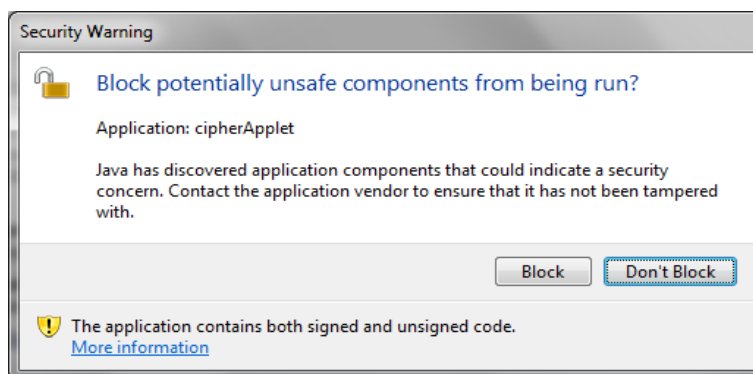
Security Warning

Block potentially unsafe components from being run?

Application: cipherApplet

Java has discovered application components that could indicate a security concern. Contact the application vendor to ensure that it has not been tampered with.

Block

Don't Block

The application contains both signed and unsigned code.
More information